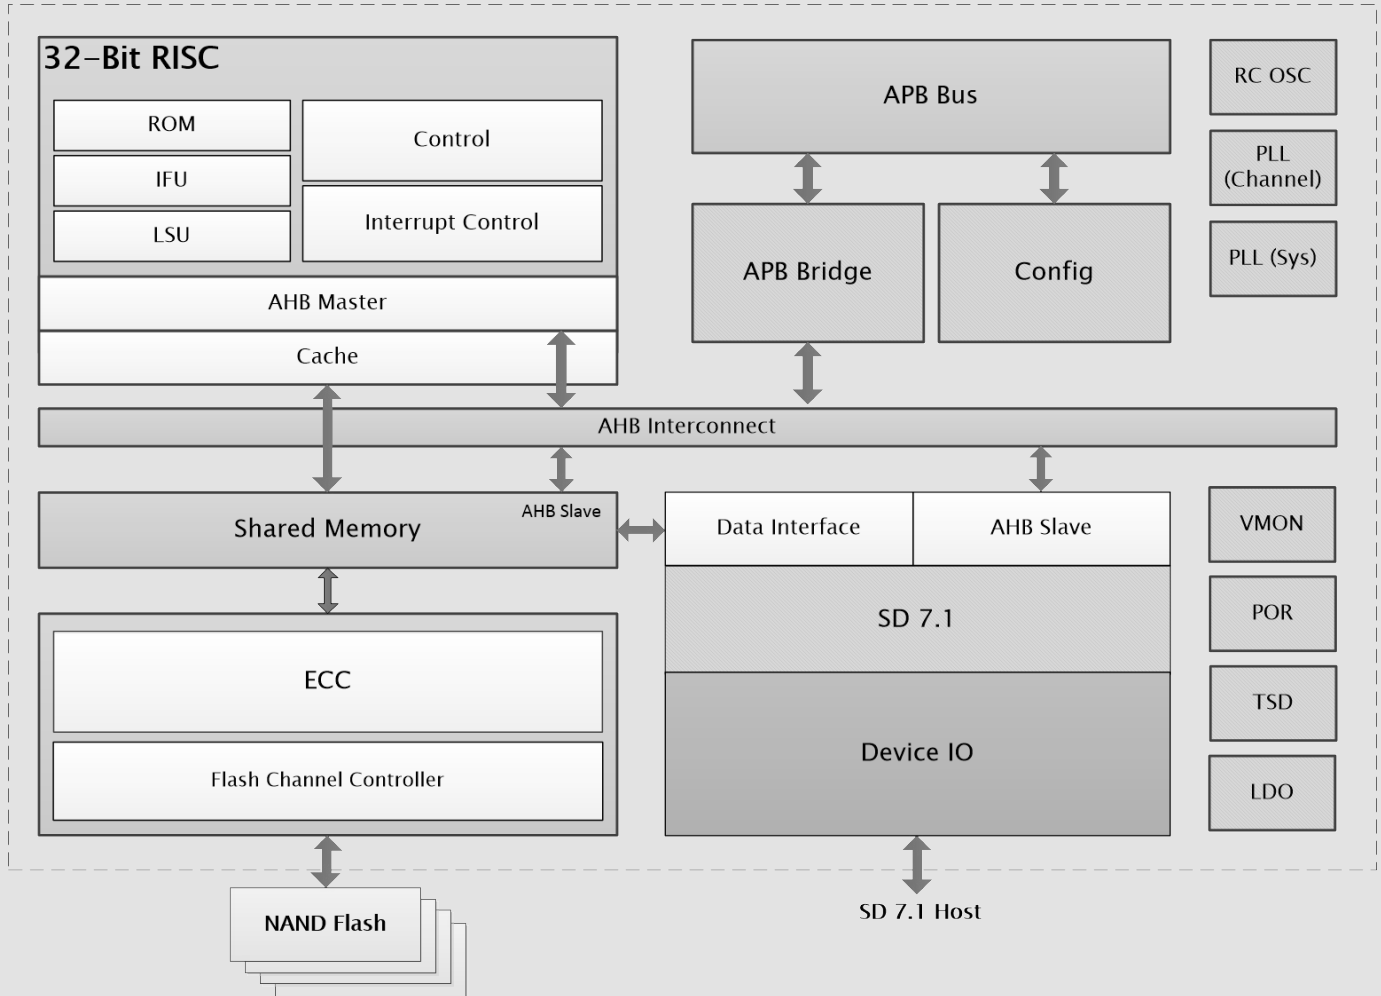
32-Bit RISC

ROM

IFU

LSU

Control

Interrupt Control

AHB Master

Cache

APB Bus

APB Bridge

Config

RC OSC

PLL (Channel)

PLL (Sys)

AHB Interconnect

Shared Memory

AHB Slave

Data Interface

AHB Slave

VMON

SD 7.1

POR

ECC

TSD

Device IO

Flash Channel Controller

LDO

NAND Flash

SD 7.1 Host